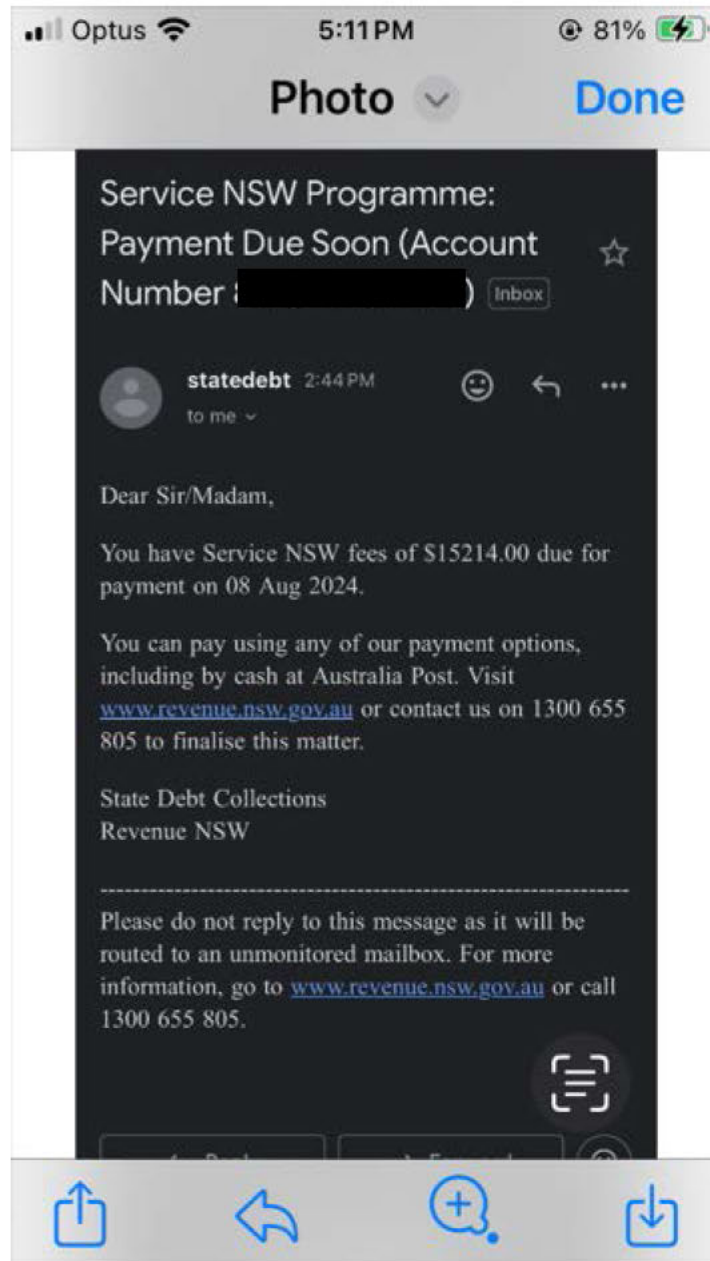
Optus 5:11 PM 81%

Photo Done

Service NSW Programme: Payment Due Soon (Account Number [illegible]) Inbox

statedebt 2:44 PM
to me

Dear Sir/Madam,

You have Service NSW fees of $15214.00 due for payment on 08 Aug 2024.

You can pay using any of our payment options, including by cash at Australia Post. Visit www.revenue.nsw.gov.au or contact us on 1300 655 805 to finalise this matter.

State Debt Collections
Revenue NSW

------------------------------------------------------------
Please do not reply to this message as it will be routed to an unmonitored mailbox. For more information, go to www.revenue.nsw.gov.au or call 1300 655 805.

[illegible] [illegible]